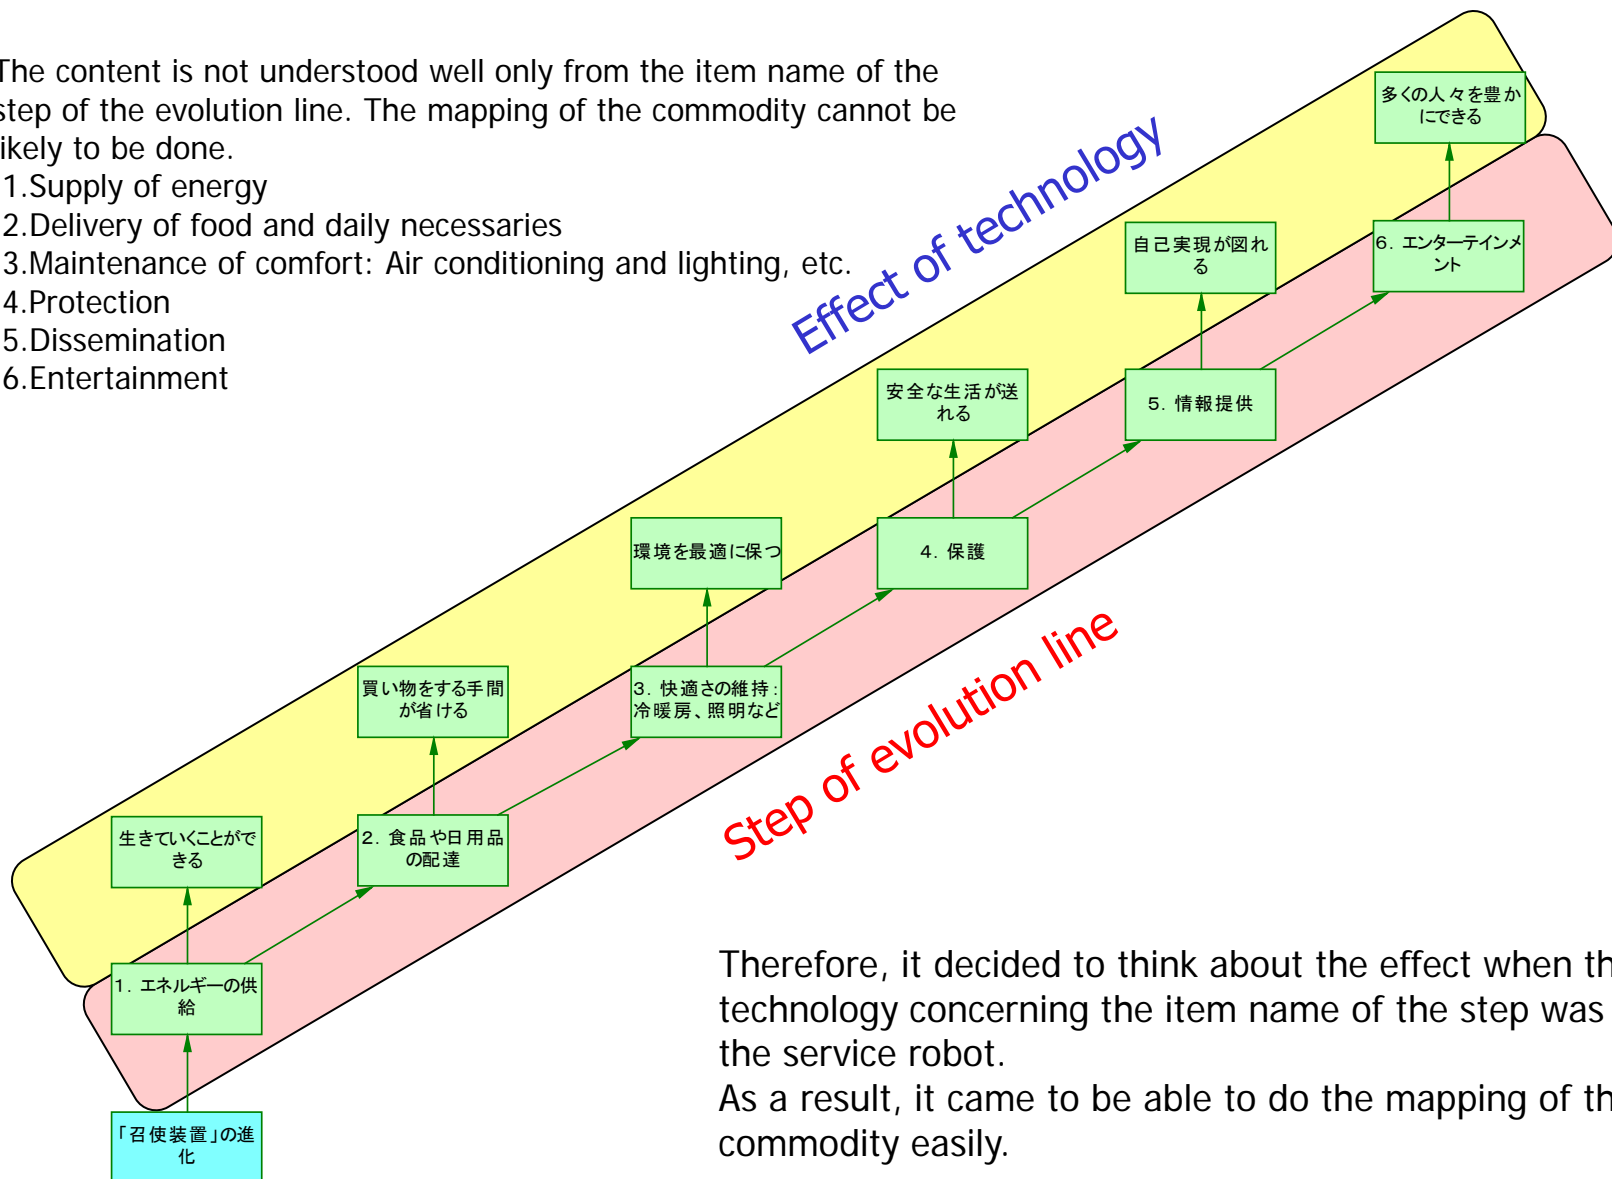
The content is not understood well only from the item name of the step of the evolution line. The mapping of the commodity cannot be likely to be done.
1.Supply of energy
2.Delivery of food and daily necessaries
3.Maintenance of comfort: Air conditioning and lighting, etc.
4.Protection
5.Dissemination
6.Entertainment

Effect of technology

多くの人々を豊かにできる

自己実現が図れる

6. エンターテインメント

安全な生活が送れる

5. 情報提供

環境を最適に保つ

4. 保護

買い物をする手間が省ける

3. 快適さの維持：冷暖房、照明など

生きていくことができる

2. 食品や日用品の配達

1. エネルギーの供給

「召使装置」の進化

Step of evolution line

Therefore, it decided to think about the effect when th technology concerning the item name of the step was the service robot.
As a result, it came to be able to do the mapping of th commodity easily.